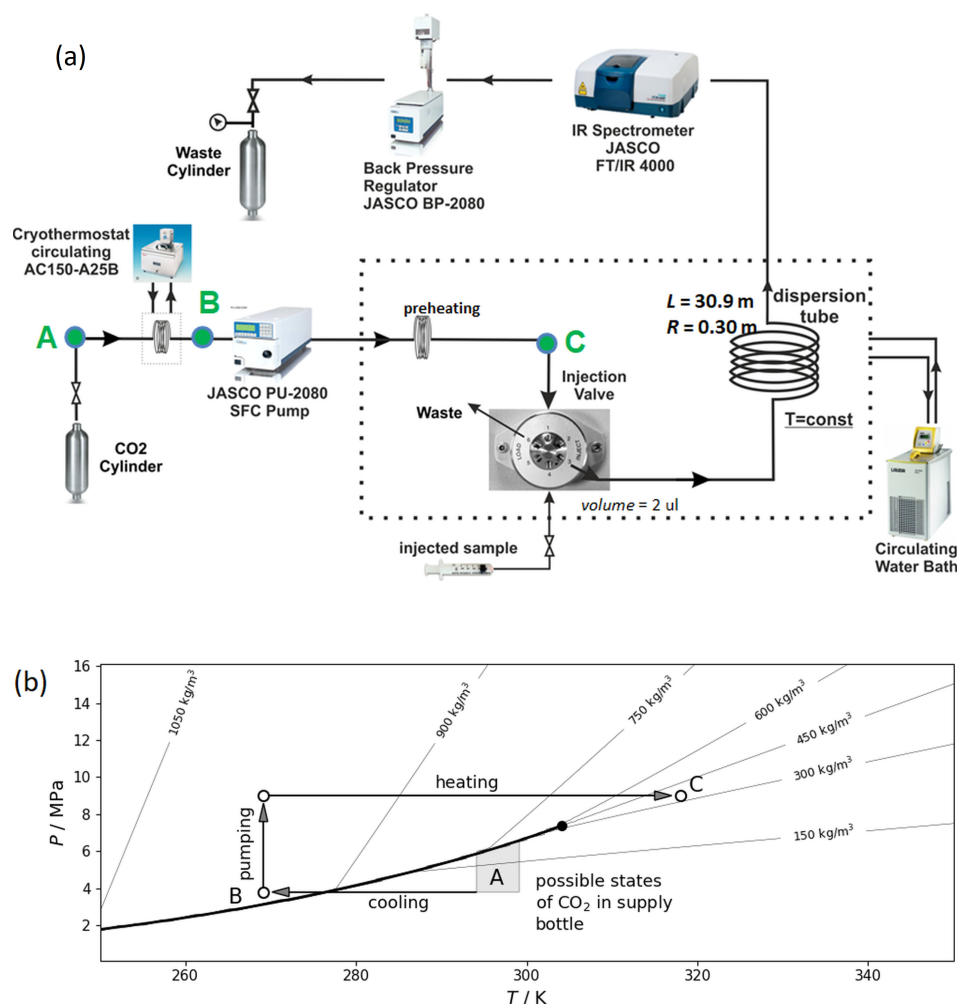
(a)

IR Spectrometer
JASCO
FT/IR 4000

Back Pressure
Regulator
JASCO BP-2080

Waste
Cylinder

Cryothermostat
circulating
AC150-A25B

A

B

JASCO PU-2080
SFC Pump

CO2
Cylinder

preheating

C

Injection
Valve

Waste

$L = 30.9$ m
$R = 0.30$ m

dispersion
tube

T=const

volume = 2 ul

injected sample

Circulating
Water Bath

(b)

1050 kg/m$^3$
900 kg/m$^3$
750 kg/m$^3$
600 kg/m$^3$
450 kg/m$^3$
300 kg/m$^3$
150 kg/m$^3$

heating
C
pumping
B
A
cooling
possible states of CO$_2$ in supply bottle

$P$ / MPa
16
14
12
10
8
6
4
2

260
280
300
320
340
$T$ / K